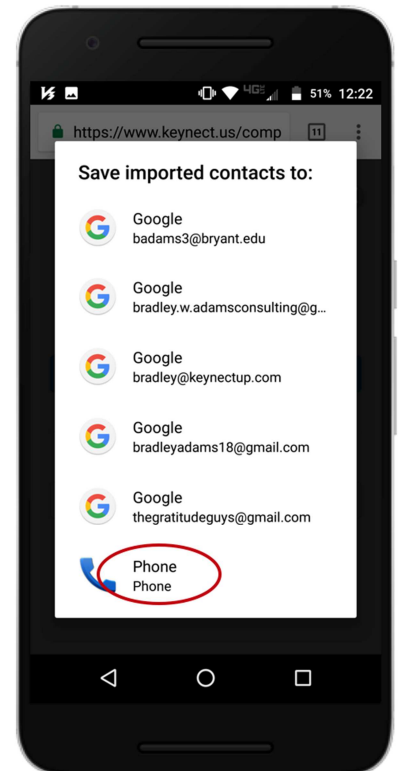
51% 12:22

https://www.keynect.us/comp

11

Save imported contacts to:

Google
badams3@bryant.edu

Google
bradley.w.adamsconsulting@g...

Google
bradley@keynectup.com

Google
bradleyadams18@gmail.com

Google
thegratitudeguys@gmail.com

Phone
Phone